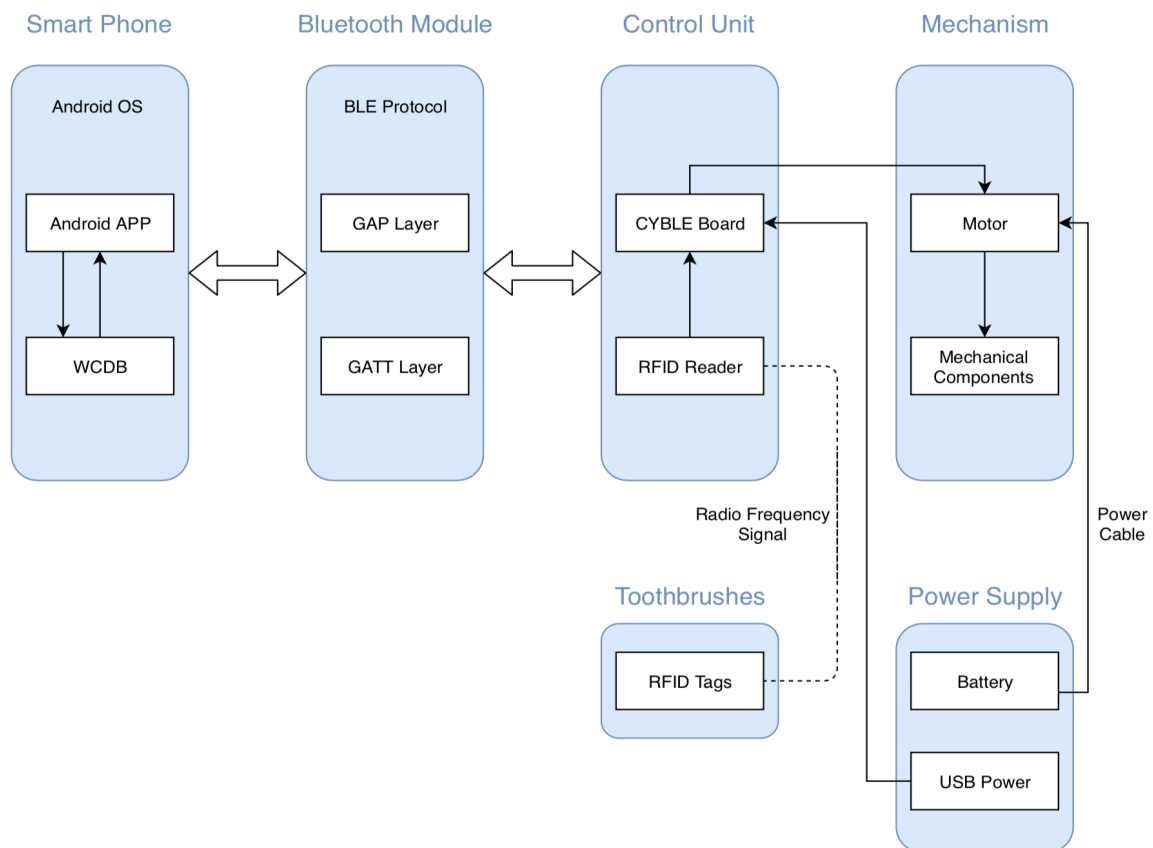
Smart Phone

Android OS

Android APP

WCDB

Bluetooth Module

BLE Protocol

GAP Layer

GATT Layer

Control Unit

CYBLE Board

RFID Reader

Mechanism

Motor

Mechanical Components

Radio Frequency Signal

Power Cable

Toothbrushes

RFID Tags

Power Supply

Battery

USB Power